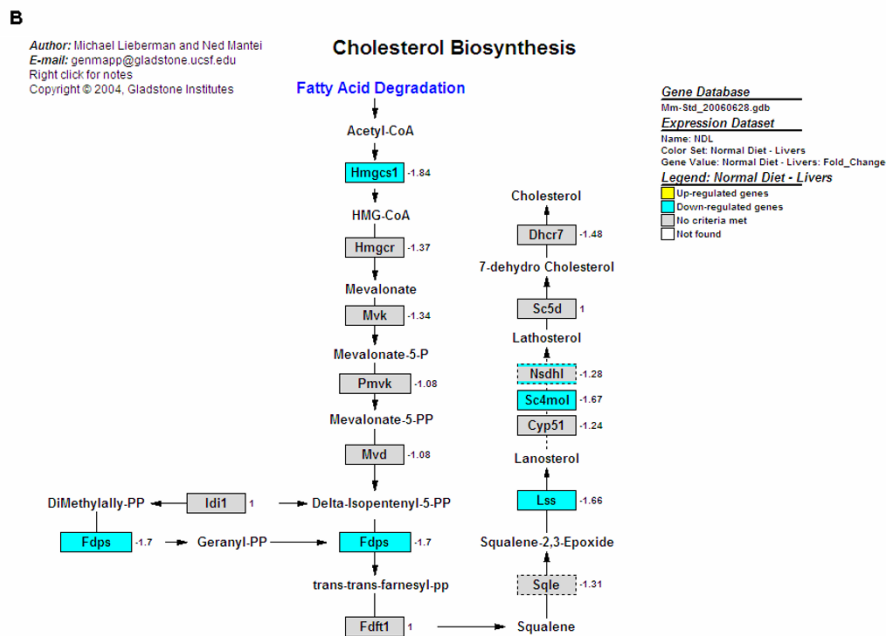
B

**Author:** Michael Lieberman and Ned Mantei
**E-mail:** genmapp@gladstone.ucsf.edu
Right click for notes
Copyright © 2004, Gladstone Institutes

Cholesterol Biosynthesis

Fatty Acid Degradation

Acetyl-CoA

Hmgcs1 -1.84

HMG-CoA

Hmgcr -1.37

Mevalonate

Mvk -1.34

Mevalonate-5-P

Pmvk -1.08

Mevalonate-5-PP

Mvd -1.08

DiMethylallyl-PP

Idi1 1

Delta-Isopentenyl-5-PP

Fdps -1.7

Geranyl-PP

Fdps -1.7

trans-trans-farnesyl-pp

Fdft1 1

Squalene

Sqle -1.31

Squalene-2,3-Epoxide

Lss -1.66

Lanosterol

Cyp51 -1.24

Sc4mol -1.67

Nsdhl -1.28

Lathosterol

Sc5d 1

7-dehydro Cholesterol

Dhcr7 -1.48

Cholesterol

Gene Database
Mm-Std_20060628.gdb
Expression Dataset
Name: NDL
Color Set: Normal Diet - Livers
Gene Value: Normal Diet - Livers: Fold_Change
Legend: Normal Diet - Livers
Up-regulated genes
Down-regulated genes
No criteria met
Not found